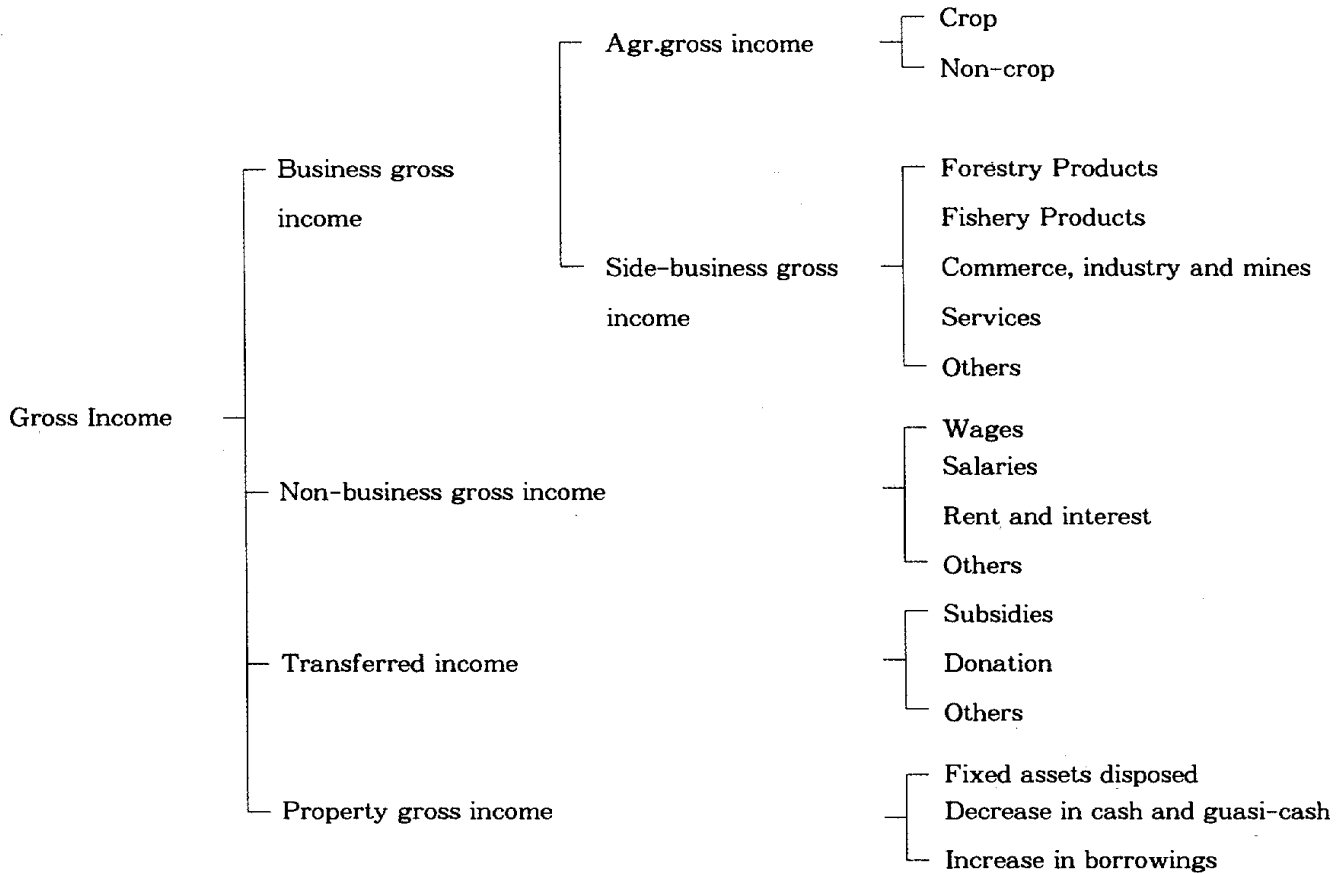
Agr.gross income

Crop

Non-crop

Business gross income

Side-business gross income

Forestry Products

Fishery Products

Commerce, industry and mines

Services

Others

Gross Income

Non-business gross income

Wages

Salaries

Rent and interest

Others

Transferred income

Subsidies

Donation

Others

Property gross income

Fixed assets disposed

Decrease in cash and guasi-cash

Increase in borrowings